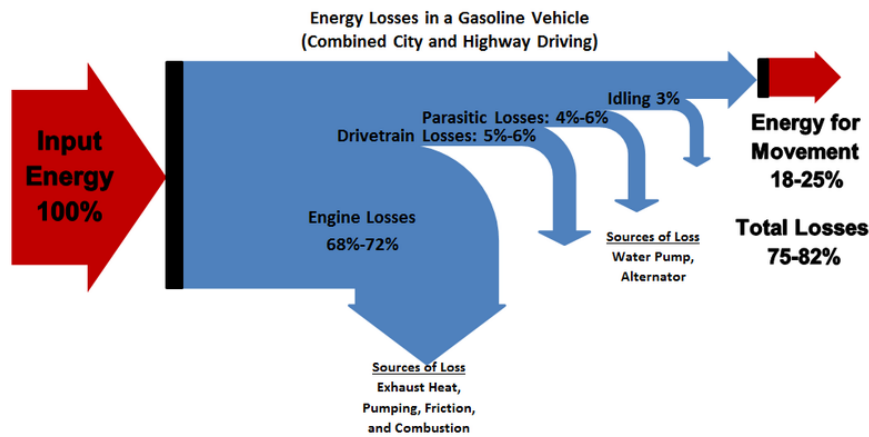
Energy Losses in a Gasoline Vehicle
(Combined City and Highway Driving)

Input Energy 100%

Idling 3%

Parasitic Losses: 4%-6%

Drivetrain Losses: 5%-6%

Engine Losses 68%-72%

Sources of Loss
Water Pump, Alternator

Sources of Loss
Exhaust Heat, Pumping, Friction, and Combustion

Energy for Movement 18-25%

Total Losses 75-82%